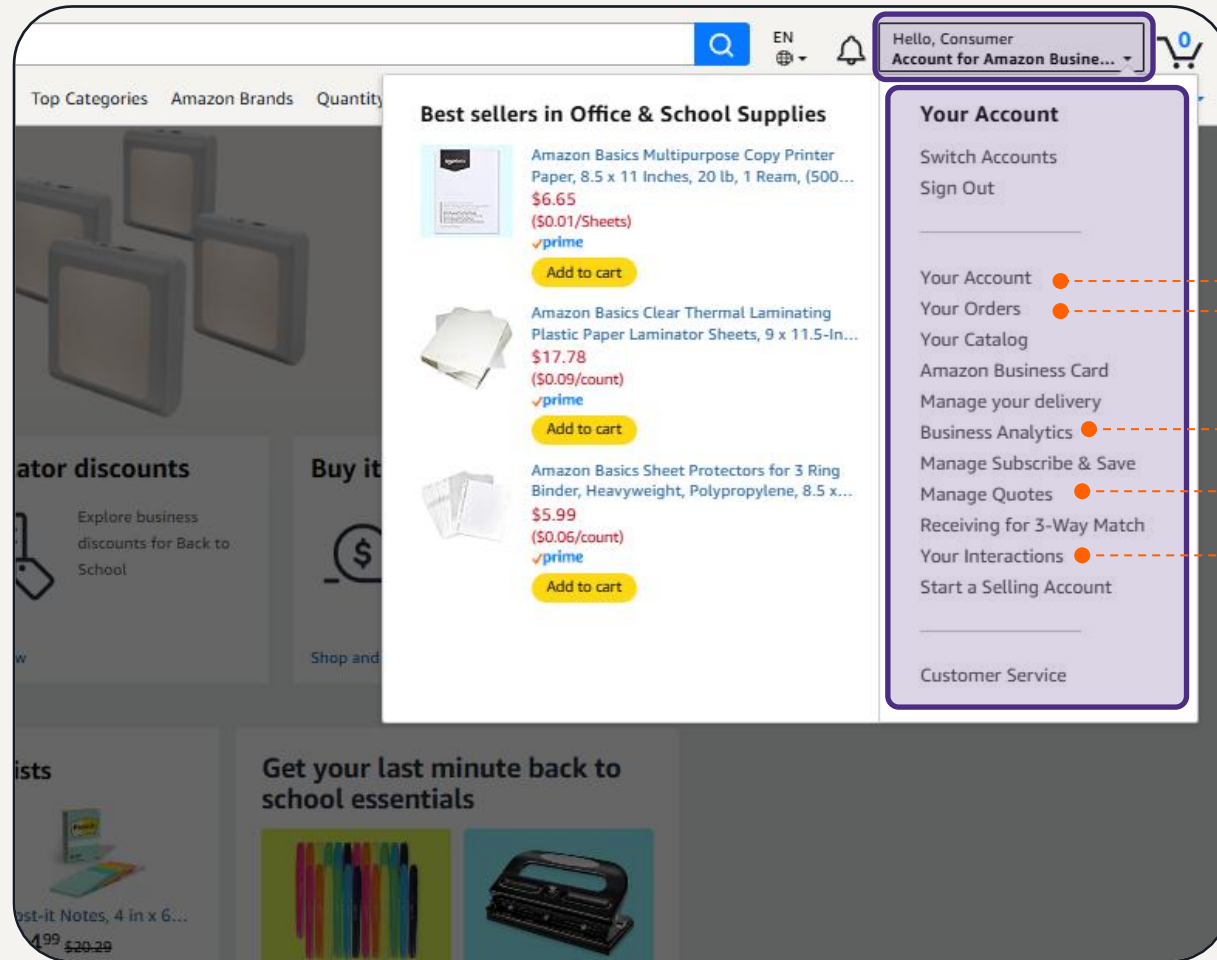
EN

Hello, Consumer
Account for Amazon Busine...

0

Top Categories Amazon Brands Quantity

Best sellers in Office & School Supplies

Amazon Basics Multipurpose Copy Printer Paper, 8.5 x 11 Inches, 20 lb, 1 Ream, (500...
$6.65
($0.01/Sheets)
prime
Add to cart

Amazon Basics Clear Thermal Laminating Plastic Paper Laminator Sheets, 9 x 11.5-In...
$17.78
($0.09/count)
prime
Add to cart

Amazon Basics Sheet Protectors for 3 Ring Binder, Heavyweight, Polypropylene, 8.5 x...
$5.99
($0.06/count)
prime
Add to cart

Your Account
Switch Accounts
Sign Out

Your Account
Your Orders
Your Catalog
Amazon Business Card
Manage your delivery
Business Analytics
Manage Subscribe & Save
Manage Quotes
Receiving for 3-Way Match
Your Interactions
Start a Selling Account

Customer Service

ator discounts
Explore business discounts for Back to School
w

Buy it
Shop and

ists
ost-it Notes, 4 in x 6...
$4.99 $20.29

Get your last minute back to school essentials